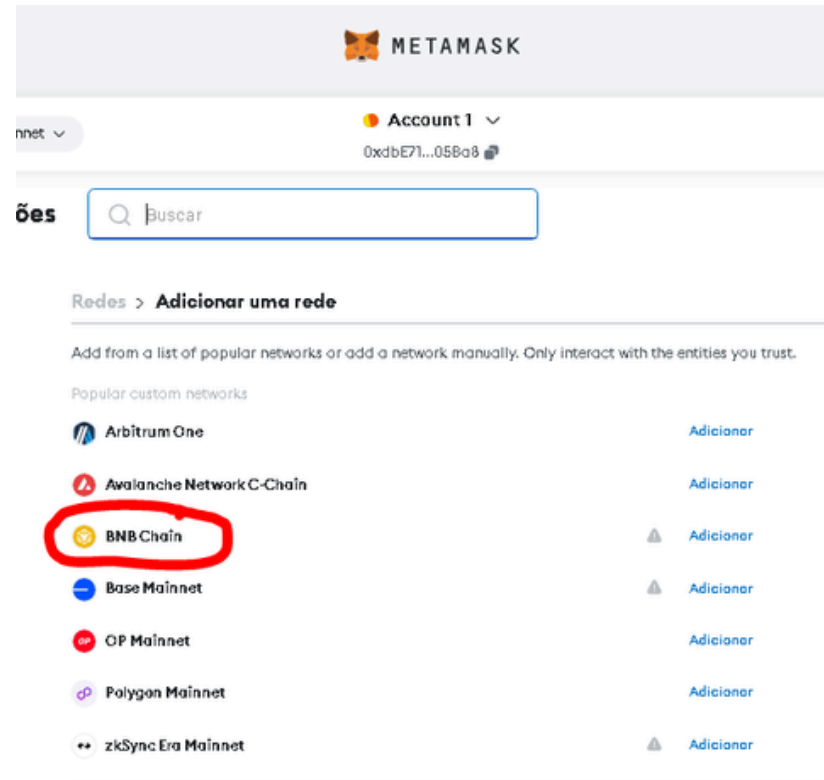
METAMASK

nnet

Account 1
0xdbE71...05Ba8

ões

Buscar

Redes > Adicionar uma rede

Add from a list of popular networks or add a network manually. Only interact with the entities you trust.

Popular custom networks

Arbitrum One Adicionar

Avalanche Network C-Chain Adicionar

BNB Chain Adicionar

Base Mainnet Adicionar

OP Mainnet Adicionar

Polygon Mainnet Adicionar

zkSync Era Mainnet Adicionar